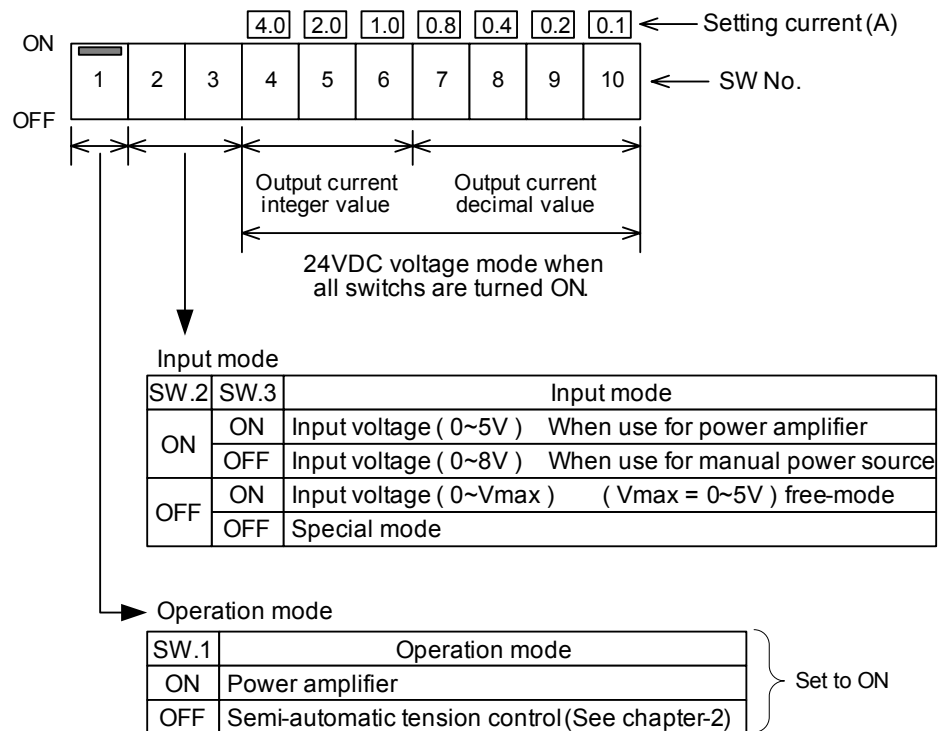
4.0 2.0 1.0 0.8 0.4 0.2 0.1 ← Setting current (A)

ON

OFF

| 1 | 2 | 3 | 4 | 5 | 6 | 7 | 8 | 9 | 10 |
|---|---|---|---|---|---|---|---|---|---|

← SW No.

Output current integer value

Output current decimal value

24VDC voltage mode when all switchs are turned ON.

Input mode

| SW.2 | SW.3 | Input mode |
|---|---|---|
| ON | ON | Input voltage ( 0~5V ) When use for power amplifier |
| | OFF | Input voltage ( 0~8V ) When use for manual power source |
| OFF | ON | Input voltage ( 0~Vmax ) ( Vmax = 0~5V ) free-mode |
| | OFF | Special mode |

Operation mode

| SW.1 | Operation mode |
|---|---|
| ON | Power amplifier |
| OFF | Semi-automatic tension control (See chapter-2) |

Set to ON